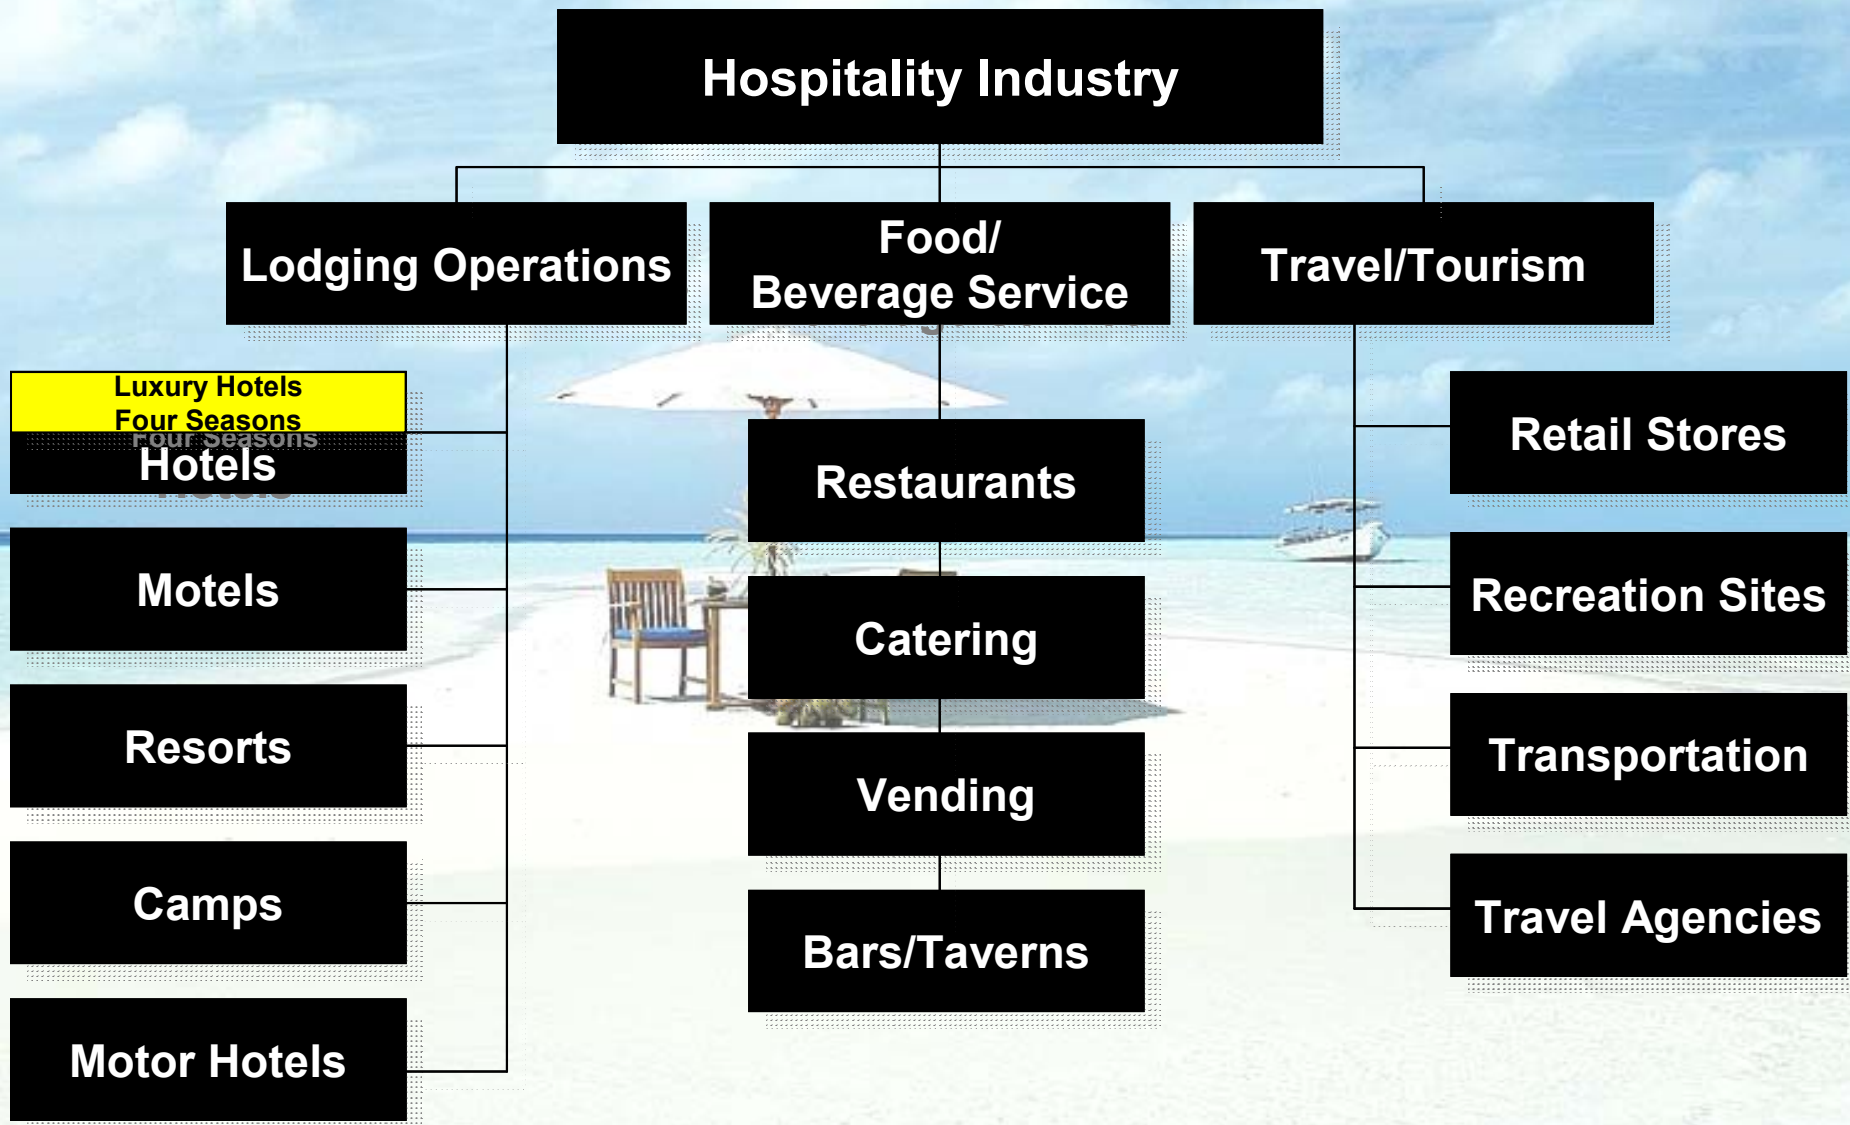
Hospitality Industry

Lodging Operations

Food/ Beverage Service

Travel/Tourism

Luxury Hotels
Four Seasons
Hotels

Motels

Resorts

Camps

Motor Hotels

Restaurants

Catering

Vending

Bars/Taverns

Retail Stores

Recreation Sites

Transportation

Travel Agencies